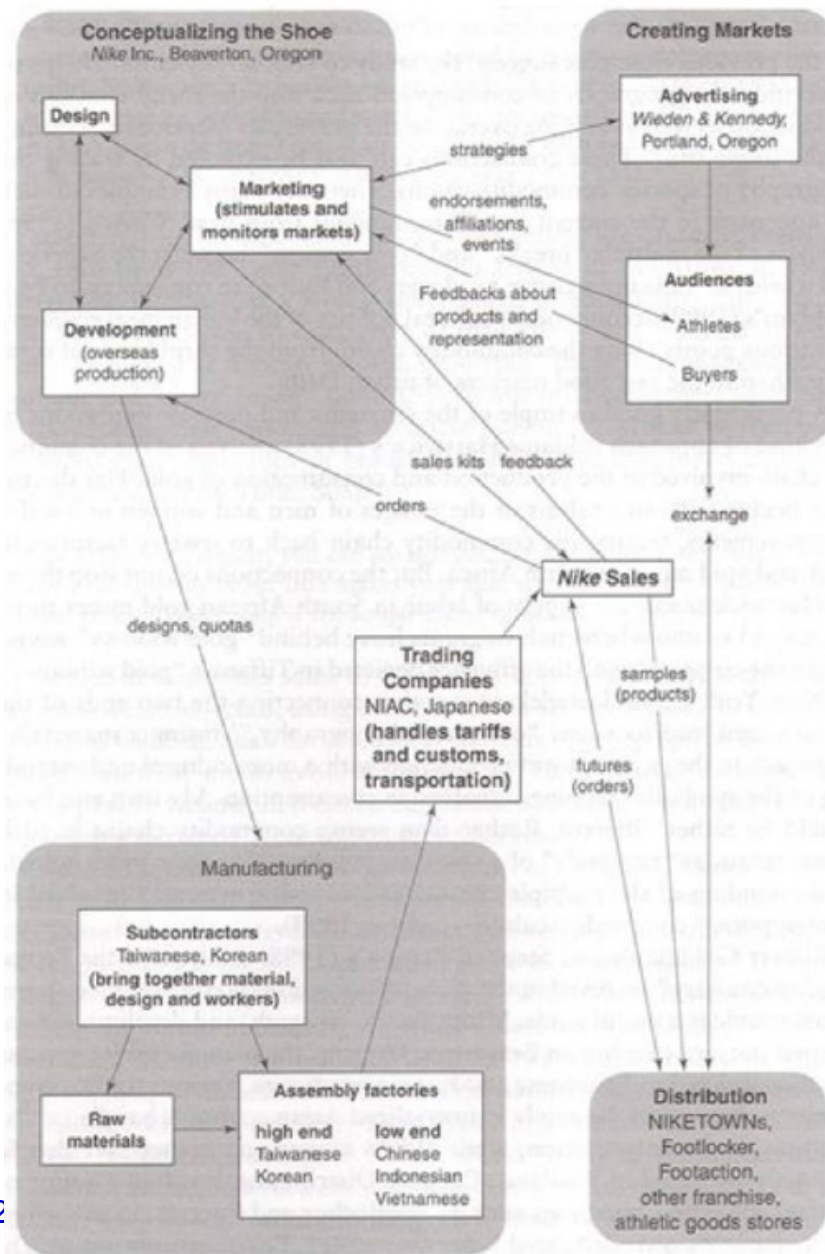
Conceptualizing the Shoe
Nike Inc., Beaverton, Oregon

Design

Marketing (stimulates and monitors markets)

Development (overseas production)

Creating Markets

Advertising
Wieden & Kennedy, Portland, Oregon

Audiences
Athletes
Buyers

strategies

endorsements, affiliations, events

Feedbacks about products and representation

sales kits

feedback

orders

exchange

Nike Sales

designs, quotas

Trading Companies
NIAC, Japanese
(handles tariffs and customs, transportation)

samples (products)

futures (orders)

Manufacturing

Subcontractors
Taiwanese, Korean
(bring together material, design and workers)

Raw materials

Assembly factories
high end
Taiwanese
Korean
low end
Chinese
Indonesian
Vietnamese

Distribution
NIKETOWNs,
Footlocker,
Footaction,
other franchise,
athletic goods stores